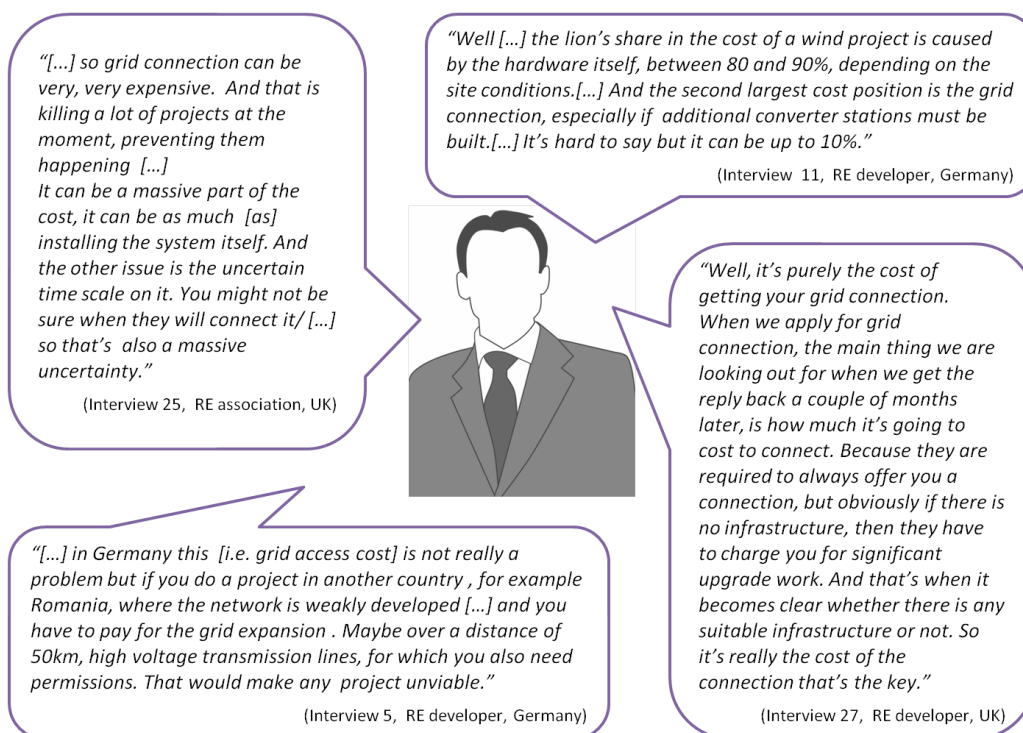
“[...] so grid connection can be very, very expensive. And that is killing a lot of projects at the moment, preventing them happening […]
It can be a massive part of the cost, it can be as much [as] installing the system itself. And the other issue is the uncertain time scale on it. You might not be sure when they will connect it/ […] so that’s also a massive uncertainty.”

(Interview 25, RE association, UK)

“Well […] the lion’s share in the cost of a wind project is caused by the hardware itself, between 80 and 90%, depending on the site conditions.[…] And the second largest cost position is the grid connection, especially if additional converter stations must be built.[…] It’s hard to say but it can be up to 10%.”

(Interview 11, RE developer, Germany)

“Well, it’s purely the cost of getting your grid connection. When we apply for grid connection, the main thing we are looking out for when we get the reply back a couple of months later, is how much it’s going to cost to connect. Because they are required to always offer you a connection, but obviously if there is no infrastructure, then they have to charge you for significant upgrade work. And that’s when it becomes clear whether there is any suitable infrastructure or not. So it’s really the cost of the connection that’s the key.”

(Interview 27, RE developer, UK)

“[…] in Germany this [i.e. grid access cost] is not really a problem but if you do a project in another country , for example Romania, where the network is weakly developed […] and you have to pay for the grid expansion . Maybe over a distance of 50km, high voltage transmission lines, for which you also need permissions. That would make any project unviable.”

(Interview 5, RE developer, Germany)